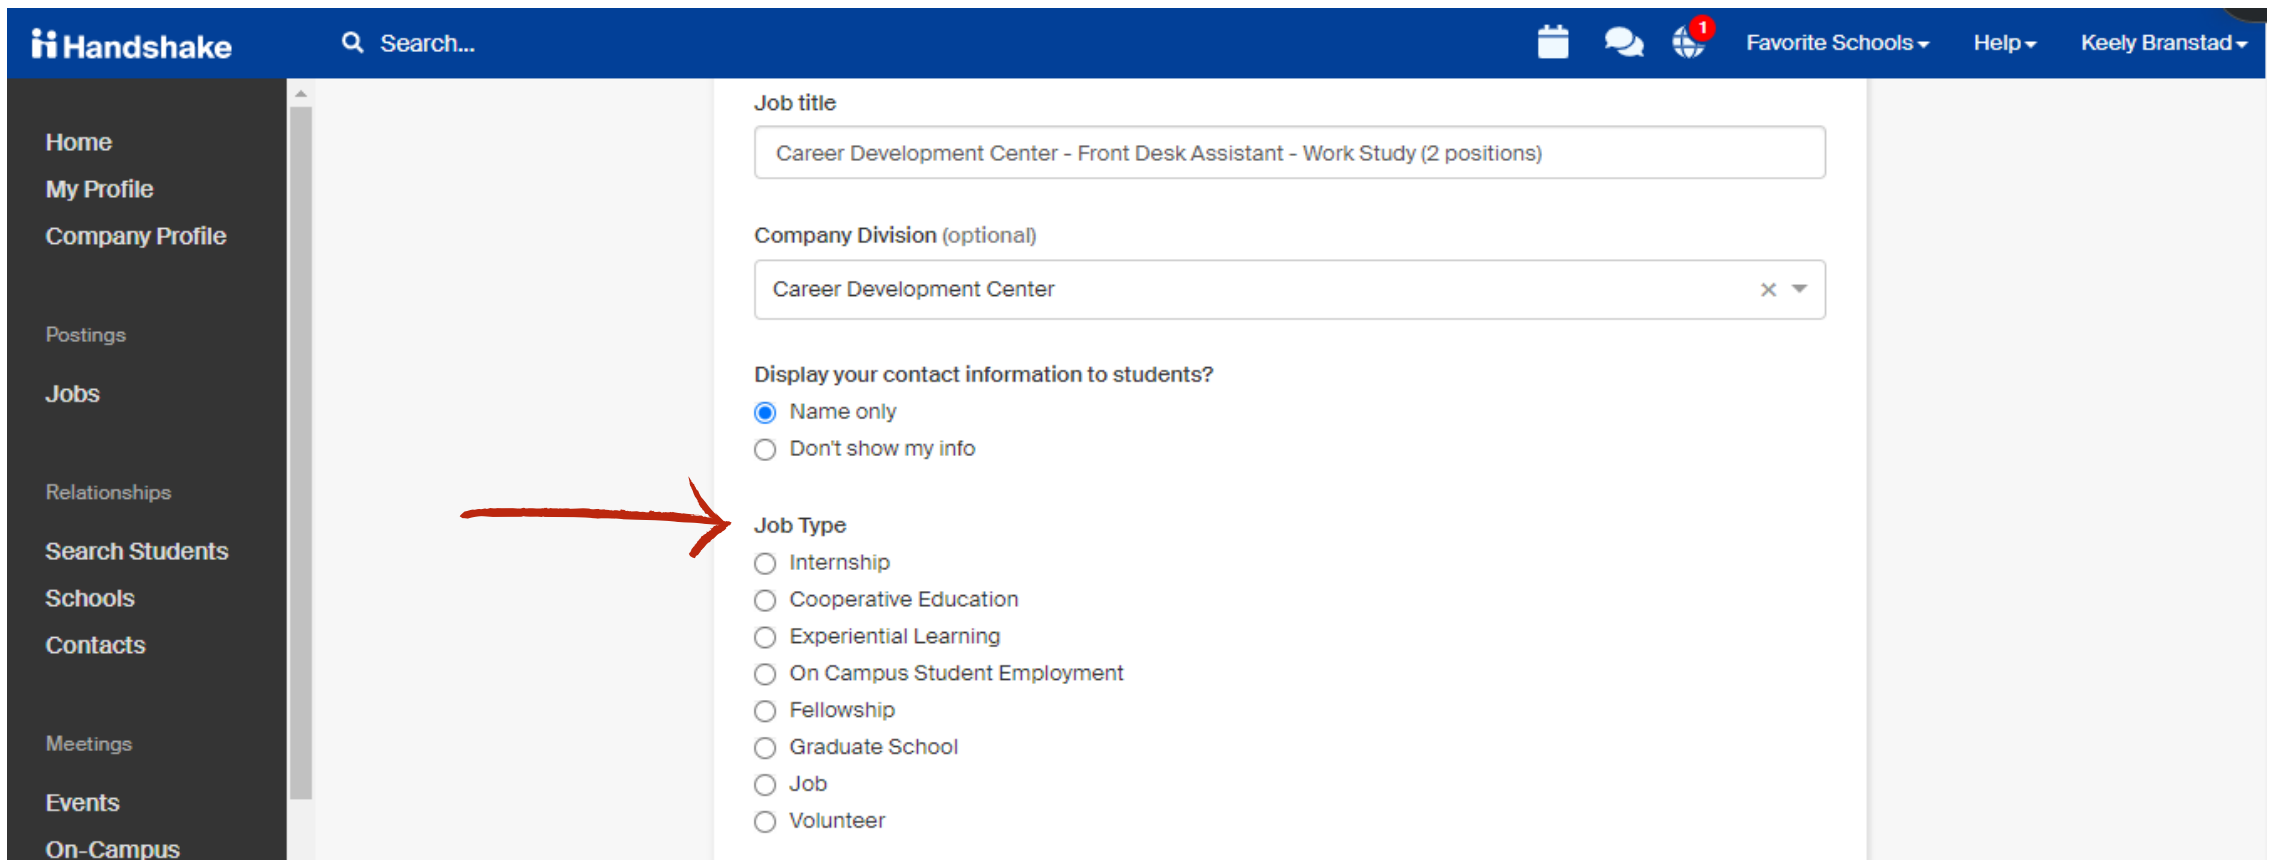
Handshake

Search...

1

Favorite Schools

Help

Keely Branstad

Home
My Profile
Company Profile

Postings

Jobs

Relationships

Search Students
Schools
Contacts

Meetings

Events
On-Campus

Job title

Career Development Center - Front Desk Assistant - Work Study (2 positions)

Company Division (optional)

Career Development Center

Display your contact information to students?

Name only
Don't show my info

Job Type

Internship
Cooperative Education
Experiential Learning
On Campus Student Employment
Fellowship
Graduate School
Job
Volunteer